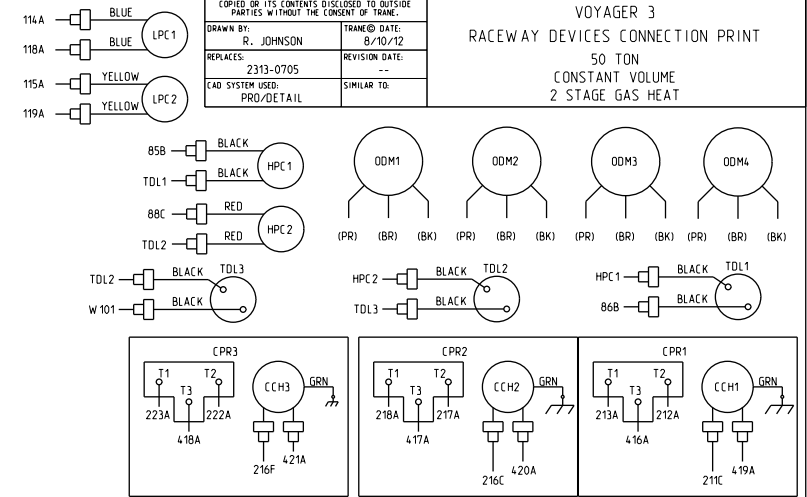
COPIED OR ITS CONTENTS DISCLOSED TO OUTSIDE PARTIES WITHOUT THE CONSENT OF TRANE.

| DRAWN BY: R. JOHNSON | TRANE© DATE: 8/10/12 |
|---|---|
| REPLACES: 2313-0705 | REVISION DATE: -- |
| CAD SYSTEM USED: PRO/DETAIL | SIMILAR TO: |

VOYAGER 3
RACEWAY DEVICES CONNECTION PRINT
50 TON
CONSTANT VOLUME
2 STAGE GAS HEAT

114A BLUE
118A BLUE
LPC1
115A YELLOW
119A YELLOW
LPC2

85B BLACK
TDL1 BLACK
HPC1
88C RED
TDL2 RED
HPC2

ODM1 (PR) (BR) (BK)
ODM2 (PR) (BR) (BK)
ODM3 (PR) (BR) (BK)
ODM4 (PR) (BR) (BK)

TDL2 BLACK TDL3
W101 BLACK
HPC2 BLACK TDL2
TDL3 BLACK
HPC1 BLACK TDL1
86B BLACK

CPR3
T1 T2 T3
223A 222A
418A
CCH3 GRN
216F 421A

CPR2
T1 T2 T3
218A 217A
417A
CCH2 GRN
216C 420A

CPR1
T1 T2 T3
213A 212A
416A
CCH1 GRN
211C 419A